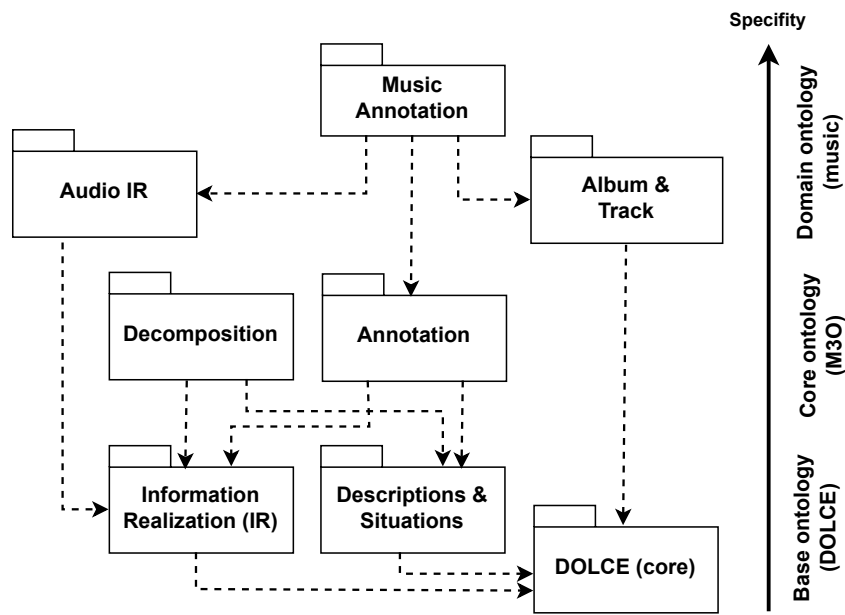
Music Annotation

Audio IR

Album & Track

Decomposition

Annotation

Information Realization (IR)

Descriptions & Situations

DOLCE (core)

Specifity

Domain ontology (music)

Core ontology (M3O)

Base ontology (DOLCE)